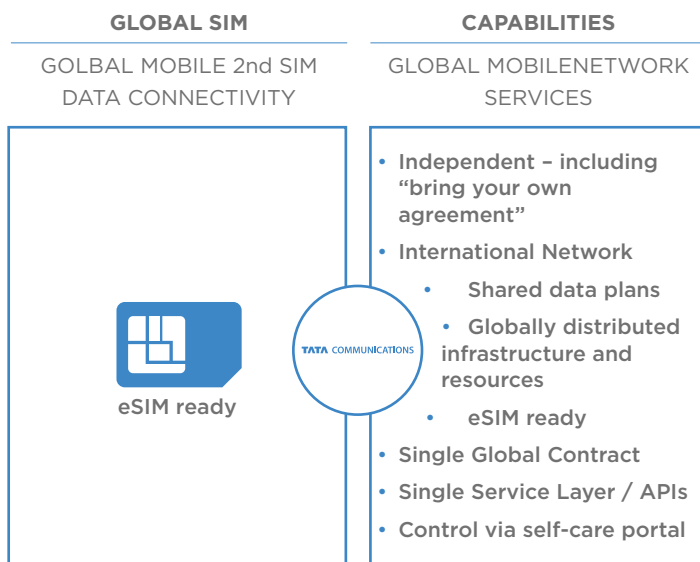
GLOBAL SIM

GOLBAL MOBILE 2nd SIM DATA CONNECTIVITY

eSIM ready

TATA COMMUNICATIONS

CAPABILITIES

GLOBAL MOBILENETWORK SERVICES

• Independent – including “bring your own agreement”
• International Network
• Shared data plans
• Globally distributed infrastructure and resources
• eSIM ready
• Single Global Contract
• Single Service Layer / APIs
• Control via self-care portal